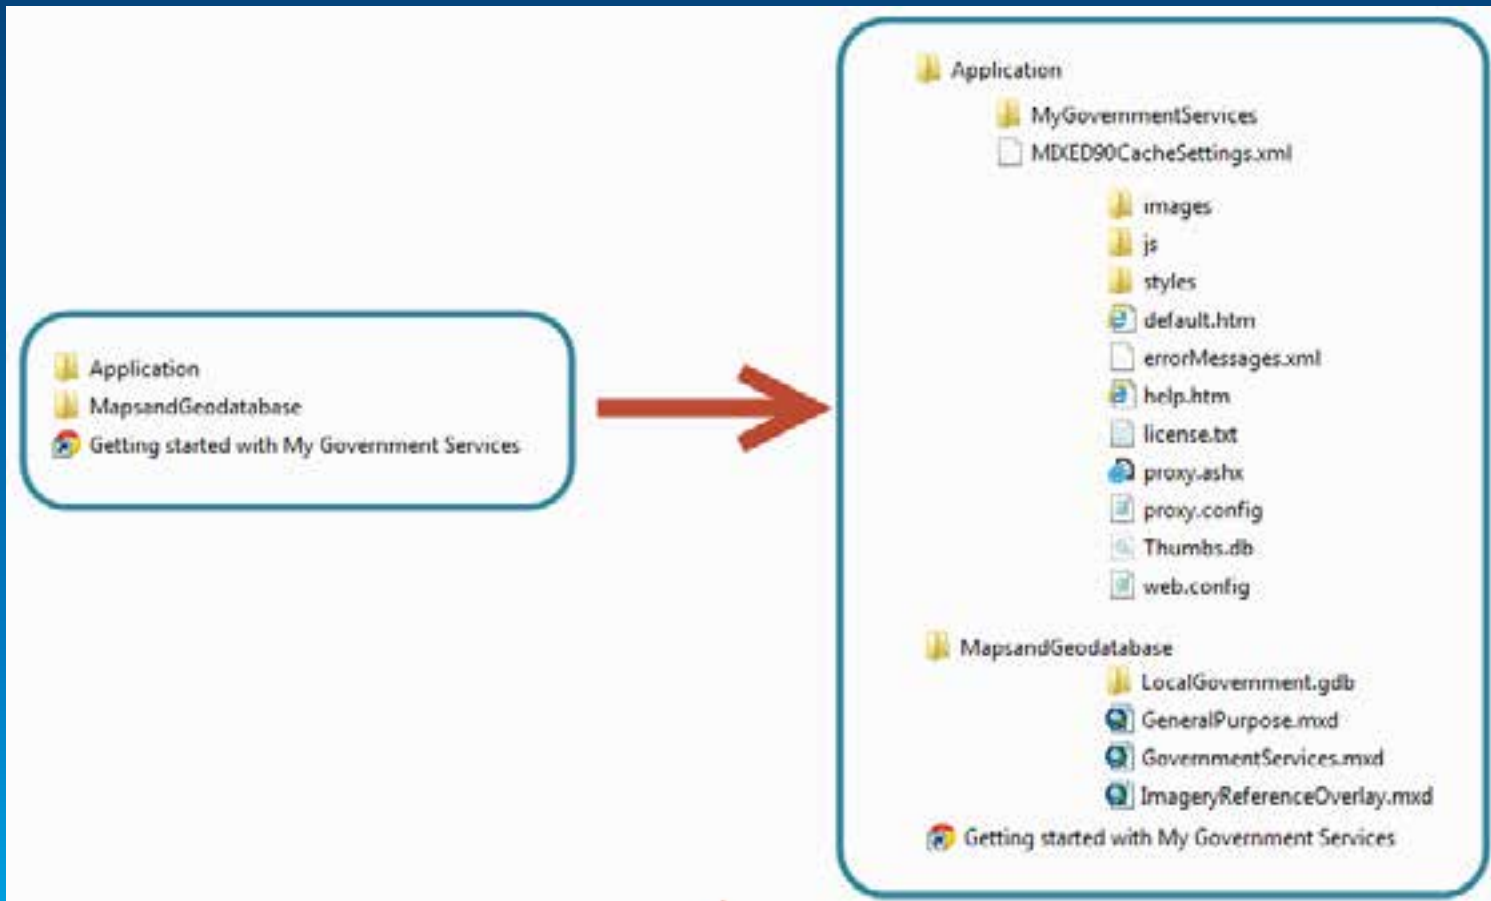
Application
MapsandGeodatabase
Getting started with My Government Services

Application
MyGovernmentServices
MXD90CacheSettings.xml
images
js
styles
default.htm
errorMessages.xml
help.htm
license.txt
proxy.ashx
proxy.config
Thumbs.db
web.config
MapsandGeodatabase
LocalGovernment.gdb
GeneralPurpose.mxd
GovernmentServices.mxd
ImageryReferenceOverlay.mxd
Getting started with My Government Services